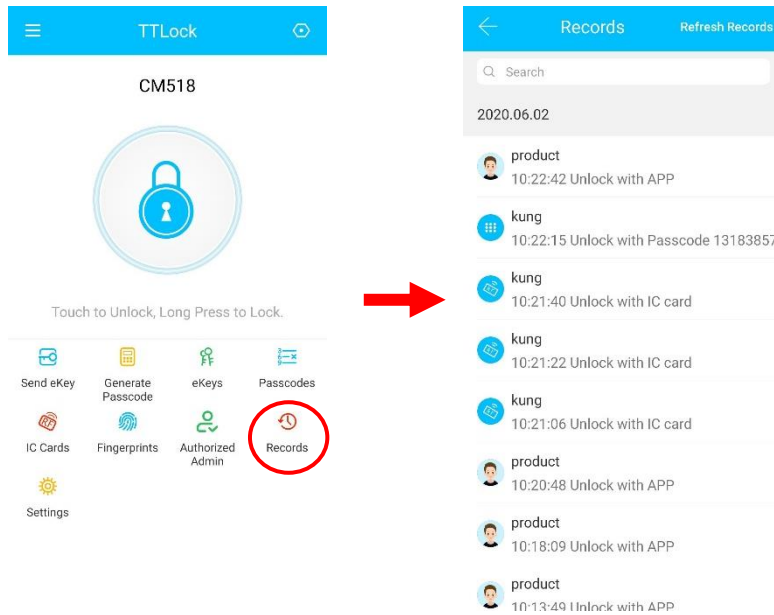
TTLock

CM518

Touch to Unlock, Long Press to Lock.

Send eKey
Generate Passcode
eKeys
Passcodes
IC Cards
Fingerprints
Authorized Admin
Records
Settings

Records
Refresh Records

Search

2020.06.02

product
10:22:42 Unlock with APP

kung
10:22:15 Unlock with Passcode 13183857

kung
10:21:40 Unlock with IC card

kung
10:21:22 Unlock with IC card

kung
10:21:06 Unlock with IC card

product
10:20:48 Unlock with APP

product
10:18:09 Unlock with APP

product
10:13:49 Unlock with APP